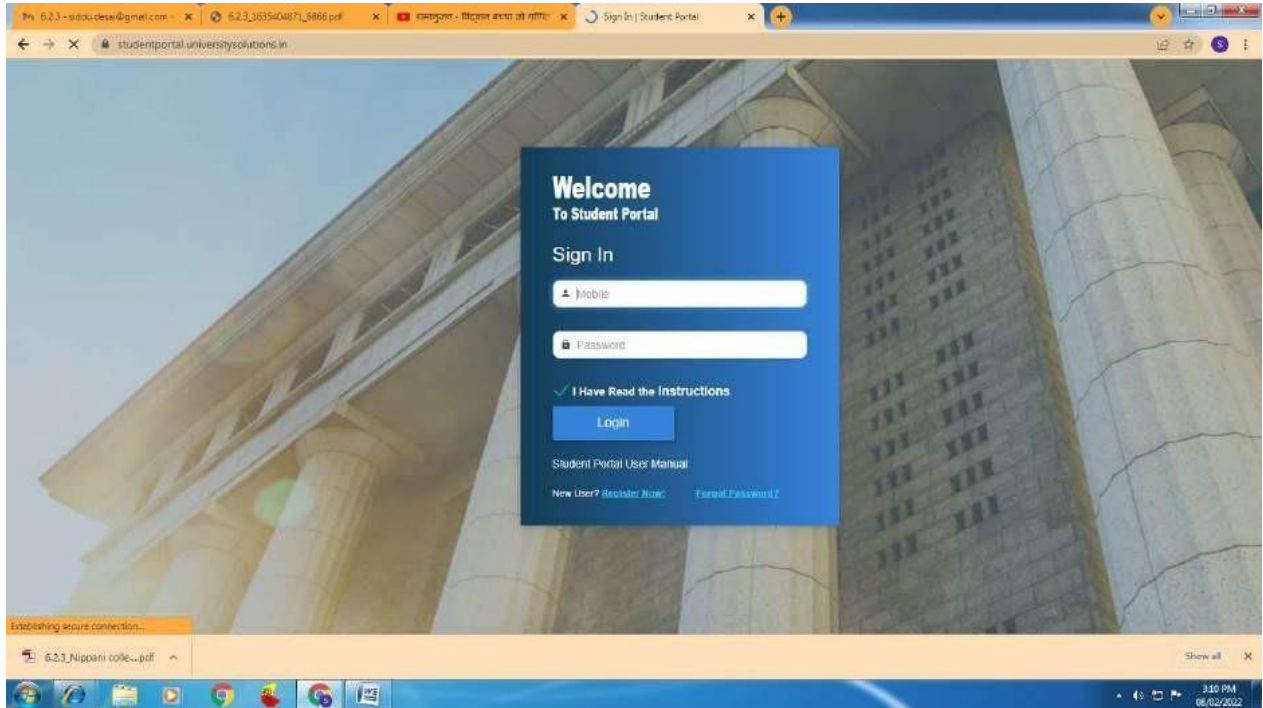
6.2.3 - siddu.desai@gmail.com - ×
6.2.3_1635404871_5866.pdf ×
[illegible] ×
Sign In | Student Portal ×

studentportal.universitysolutions.in

Welcome
To Student Portal

Sign In

Mobile

Password

I Have Read the Instructions

Login

Student Portal User Manual

New User? Register Now! Forgot Password?

Establishing secure connection...

6.2.3_Nippani colle....pdf

Show all ×

3:10 PM
06/02/2022